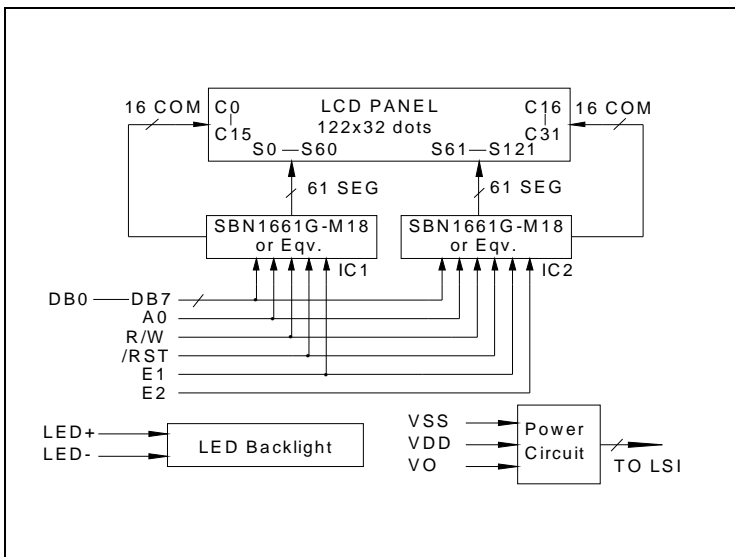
16 COM
C0
C15
LCD PANEL
122x32 dots
S0—S60
S61—S121
C16
C31
16 COM
61 SEG
61 SEG
SBN1661G-M18
or Eqv.
IC1
SBN1661G-M18
or Eqv.
IC2
DB0—DB7
A0
R/W
/RST
E1
E2
LED+
LED-
LED Backlight
VSS
VDD
VO
Power
Circuit
TO LSI